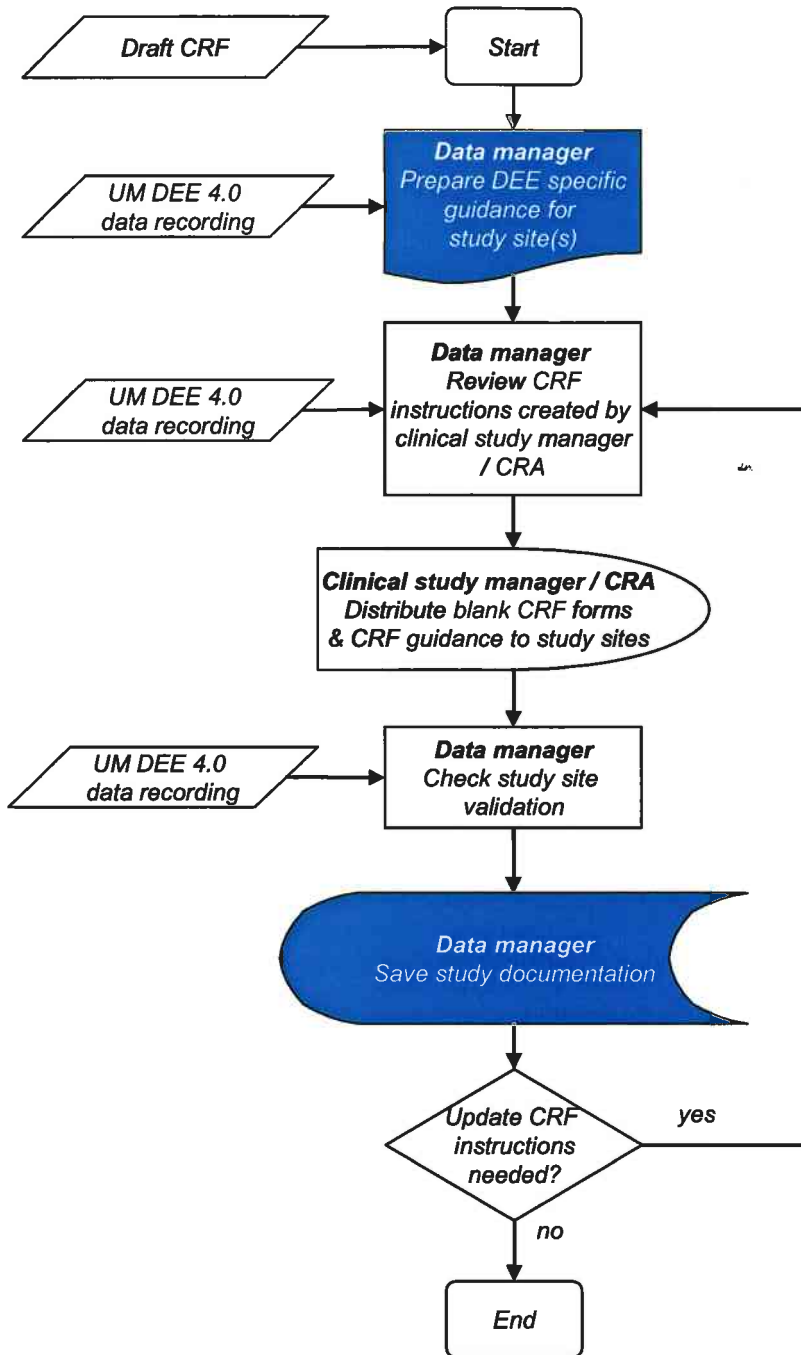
Draft CRF

Start

UM DEE 4.0 data recording

Data manager
Prepare DEE specific guidance for study site(s)

UM DEE 4.0 data recording

Data manager
Review CRF instructions created by clinical study manager / CRA

Clinical study manager / CRA
Distribute blank CRF forms & CRF guidance to study sites

UM DEE 4.0 data recording

Data manager
Check study site validation

Data manager
Save study documentation

Update CRF instructions needed?

yes

no

End